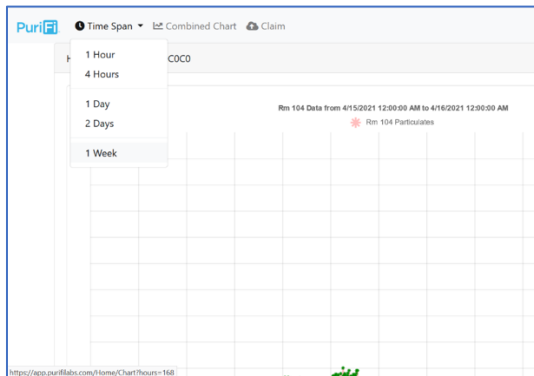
PuriFi Time Span ▾ Combined Chart Claim

H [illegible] C0C0

1 Hour
4 Hours

1 Day
2 Days

1 Week

Rm 104 Data from 4/15/2021 12:00:00 AM to 4/16/2021 12:00:00 AM
Rm 104 Particulates

https://app.purifilabs.com/Home/Chart?hours=168